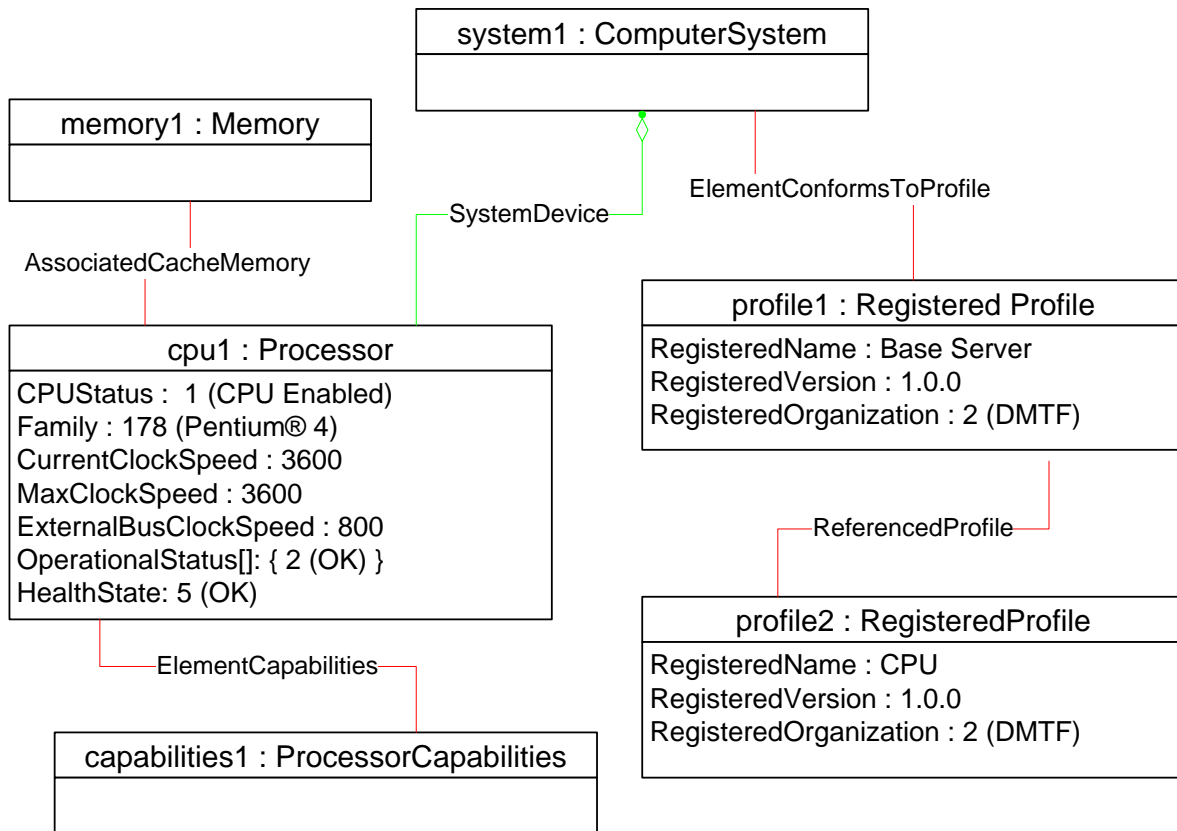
system1 : ComputerSystem

memory1 : Memory

SystemDevice

ElementConformsToProfile

AssociatedCacheMemory

profile1 : Registered Profile
RegisteredName : Base Server
RegisteredVersion : 1.0.0
RegisteredOrganization : 2 (DMTF)

cpu1 : Processor
CPUStatus : 1 (CPU Enabled)
Family : 178 (Pentium® 4)
CurrentClockSpeed : 3600
MaxClockSpeed : 3600
ExternalBusClockSpeed : 800
OperationalStatus[]: { 2 (OK) }
HealthState: 5 (OK)

ReferencedProfile

profile2 : RegisteredProfile
RegisteredName : CPU
RegisteredVersion : 1.0.0
RegisteredOrganization : 2 (DMTF)

ElementCapabilities

capabilities1 : ProcessorCapabilities